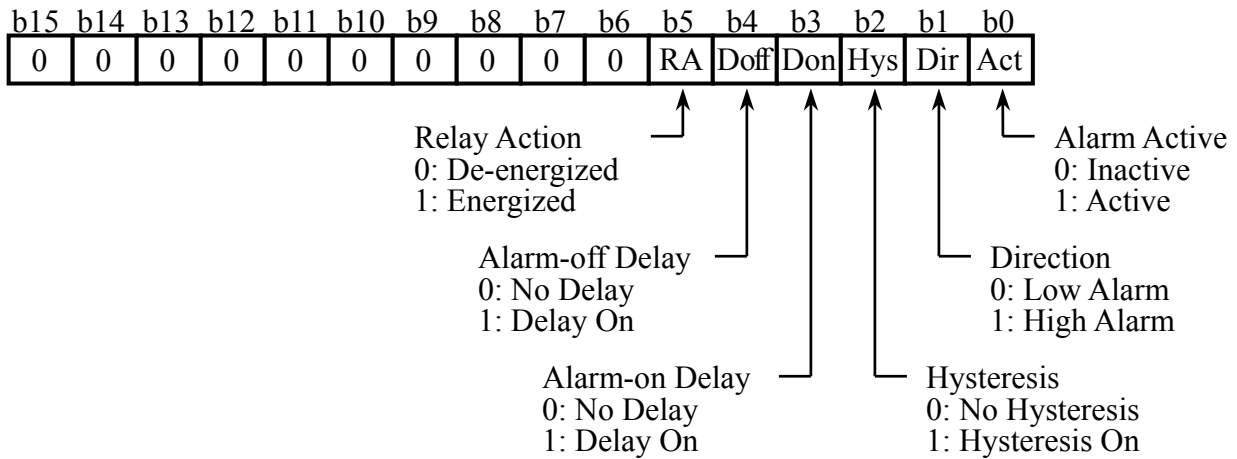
| b15 | b14 | b13 | b12 | b11 | b10 | b9 | b8 | b7 | b6 | b5 | b4 | b3 | b2 | b1 | b0 |
|---|---|---|---|---|---|---|---|---|---|---|---|---|---|---|---|
| 0 | 0 | 0 | 0 | 0 | 0 | 0 | 0 | 0 | 0 | RA | Doff | Don | Hys | Dir | Act |

Relay Action
0: De-energized
1: Energized

Alarm Active
0: Inactive
1: Active

Alarm-off Delay
0: No Delay
1: Delay On

Direction
0: Low Alarm
1: High Alarm

Alarm-on Delay
0: No Delay
1: Delay On

Hysteresis
0: No Hysteresis
1: Hysteresis On